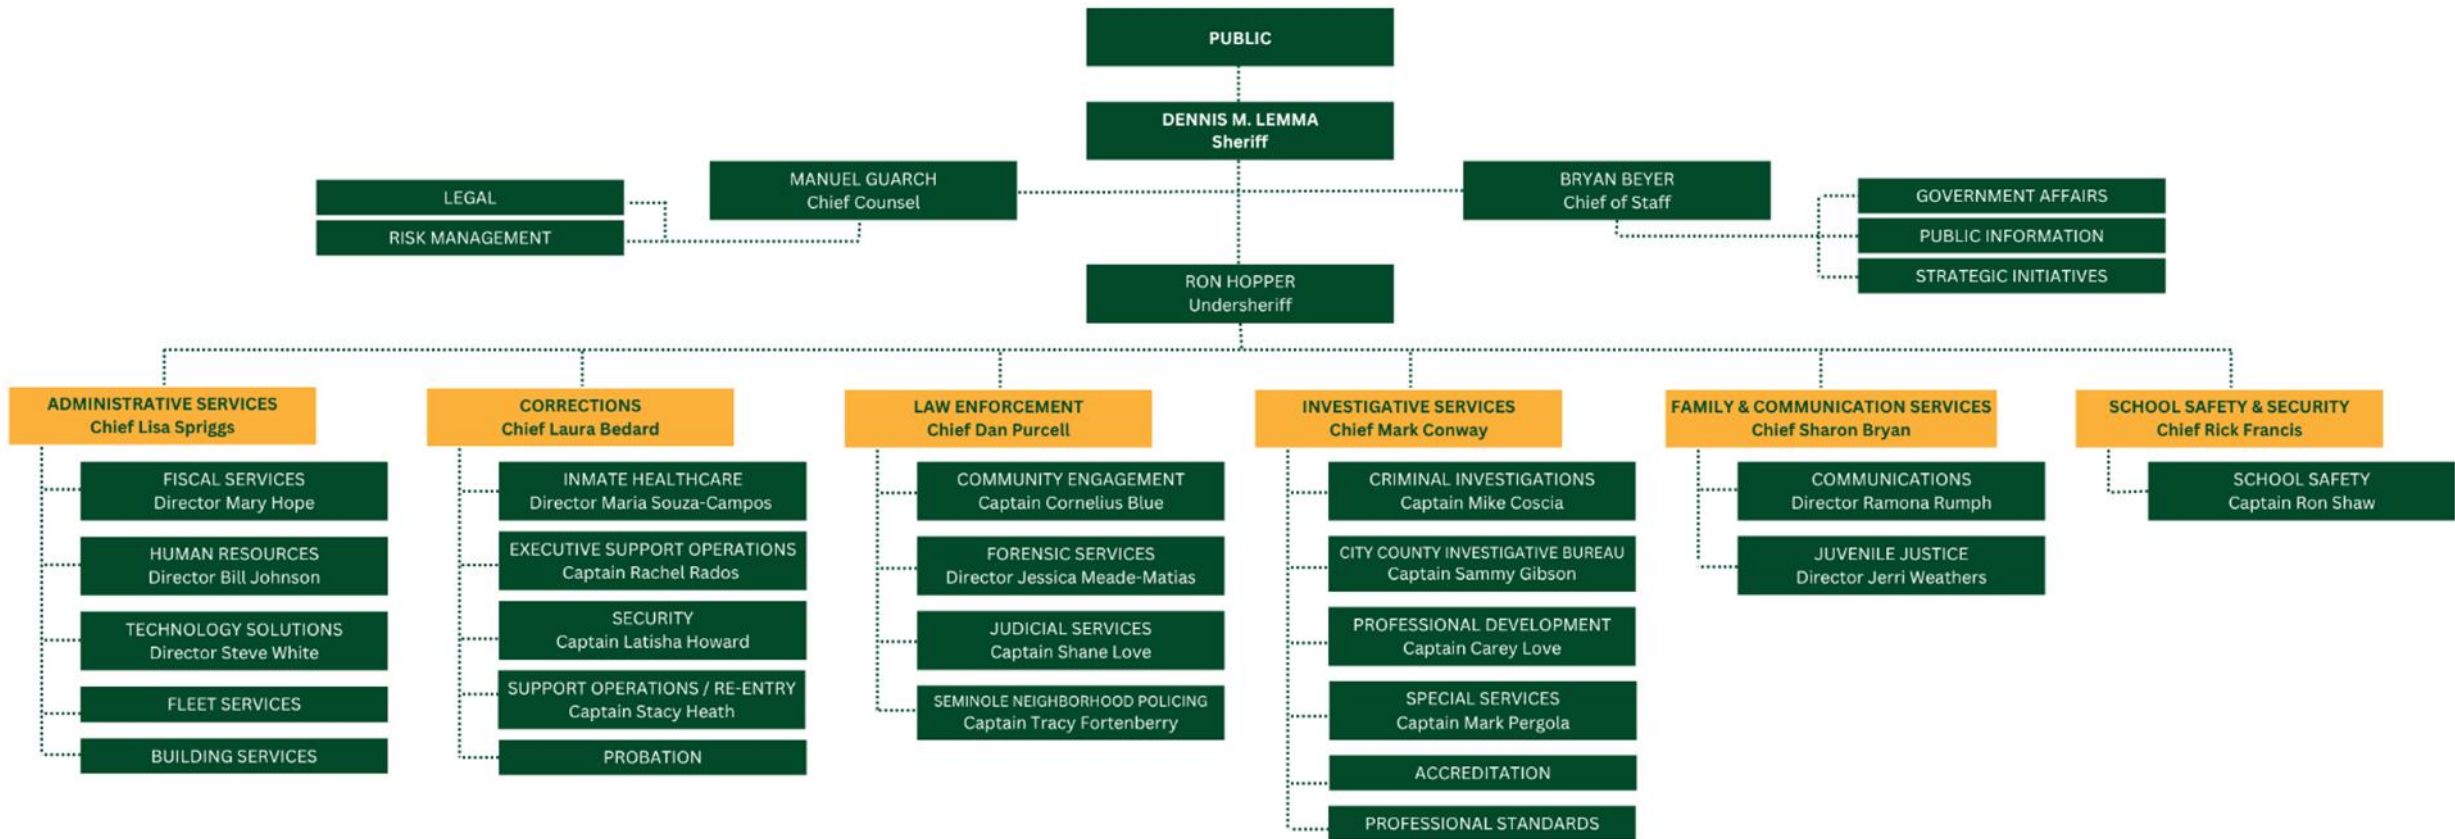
PUBLIC

DENNIS M. LEMMA
Sheriff

LEGAL

RISK MANAGEMENT

MANUEL GUARCH
Chief Counsel

BRYAN BEYER
Chief of Staff

GOVERNMENT AFFAIRS

PUBLIC INFORMATION

STRATEGIC INITIATIVES

RON HOPPER
Undersheriff

ADMINISTRATIVE SERVICES
Chief Lisa Spriggs

FISCAL SERVICES
Director Mary Hope

HUMAN RESOURCES
Director Bill Johnson

TECHNOLOGY SOLUTIONS
Director Steve White

FLEET SERVICES

BUILDING SERVICES

CORRECTIONS
Chief Laura Bedard

INMATE HEALTHCARE
Director Maria Souza-Campos

EXECUTIVE SUPPORT OPERATIONS
Captain Rachel Rados

SECURITY
Captain Latisha Howard

SUPPORT OPERATIONS / RE-ENTRY
Captain Stacy Heath

PROBATION

LAW ENFORCEMENT
Chief Dan Purcell

COMMUNITY ENGAGEMENT
Captain Cornelius Blue

FORENSIC SERVICES
Director Jessica Meade-Matias

JUDICIAL SERVICES
Captain Shane Love

SEMINOLE NEIGHBORHOOD POLICING
Captain Tracy Fortenberry

INVESTIGATIVE SERVICES
Chief Mark Conway

CRIMINAL INVESTIGATIONS
Captain Mike Coscia

CITY COUNTY INVESTIGATIVE BUREAU
Captain Sammy Gibson

PROFESSIONAL DEVELOPMENT
Captain Carey Love

SPECIAL SERVICES
Captain Mark Pergola

ACCREDITATION

PROFESSIONAL STANDARDS

FAMILY & COMMUNICATION SERVICES
Chief Sharon Bryan

COMMUNICATIONS
Director Ramona Rumph

JUVENILE JUSTICE
Director Jerri Weathers

SCHOOL SAFETY & SECURITY
Chief Rick Francis

SCHOOL SAFETY
Captain Ron Shaw